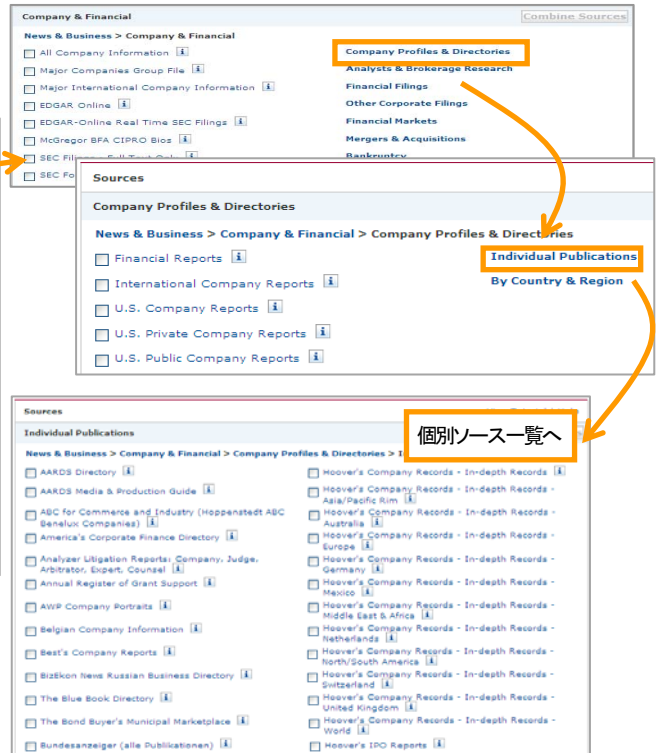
Company & Financial

Combine Sources

News & Business > Company & Financial

All Company Information

Major Companies Group File

Major International Company Information

EDGAR Online

EDGAR-Online Real Time SEC Filings

McGregor BFA CIPRO Bios

SEC Filings - Full Text Only

SEC Fo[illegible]

Company Profiles & Directories

Analysts & Brokerage Research

Financial Filings

Other Corporate Filings

Financial Markets

Mergers & Acquisitions

Bankruptcy

Sources

Company Profiles & Directories

News & Business > Company & Financial > Company Profiles & Directories

Financial Reports

International Company Reports

U.S. Company Reports

U.S. Private Company Reports

U.S. Public Company Reports

Individual Publications

By Country & Region

Sources

Individual Publications

個別ソース一覧へ

News & Business > Company & Financial > Company Profiles & Directories > I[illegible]

AARDS Directory

AARDS Media & Production Guide

ABC for Commerce and Industry (Hoppenstedt ABC Benelux Companies)

America's Corporate Finance Directory

Analyzer Litigation Reports: Company, Judge, Arbitrator, Expert, Counsel

Annual Register of Grant Support

AWP Company Portraits

Belgian Company Information

Best's Company Reports

BizEkon News Russian Business Directory

The Blue Book Directory

The Bond Buyer's Municipal Marketplace

Bundesanzeiger (alle Publikationen)

Hoover's Company Records - In-depth Records

Hoover's Company Records - In-depth Records - Asia/Pacific Rim

Hoover's Company Records - In-depth Records - Australia

Hoover's Company Records - In-depth Records - Europe

Hoover's Company Records - In-depth Records - Germany

Hoover's Company Records - In-depth Records - Mexico

Hoover's Company Records - In-depth Records - Middle East & Africa

Hoover's Company Records - In-depth Records - Netherlands

Hoover's Company Records - In-depth Records - North/South America

Hoover's Company Records - In-depth Records - Switzerland

Hoover's Company Records - In-depth Records - United Kingdom

Hoover's Company Records - In-depth Records - World

Hoover's IPO Reports